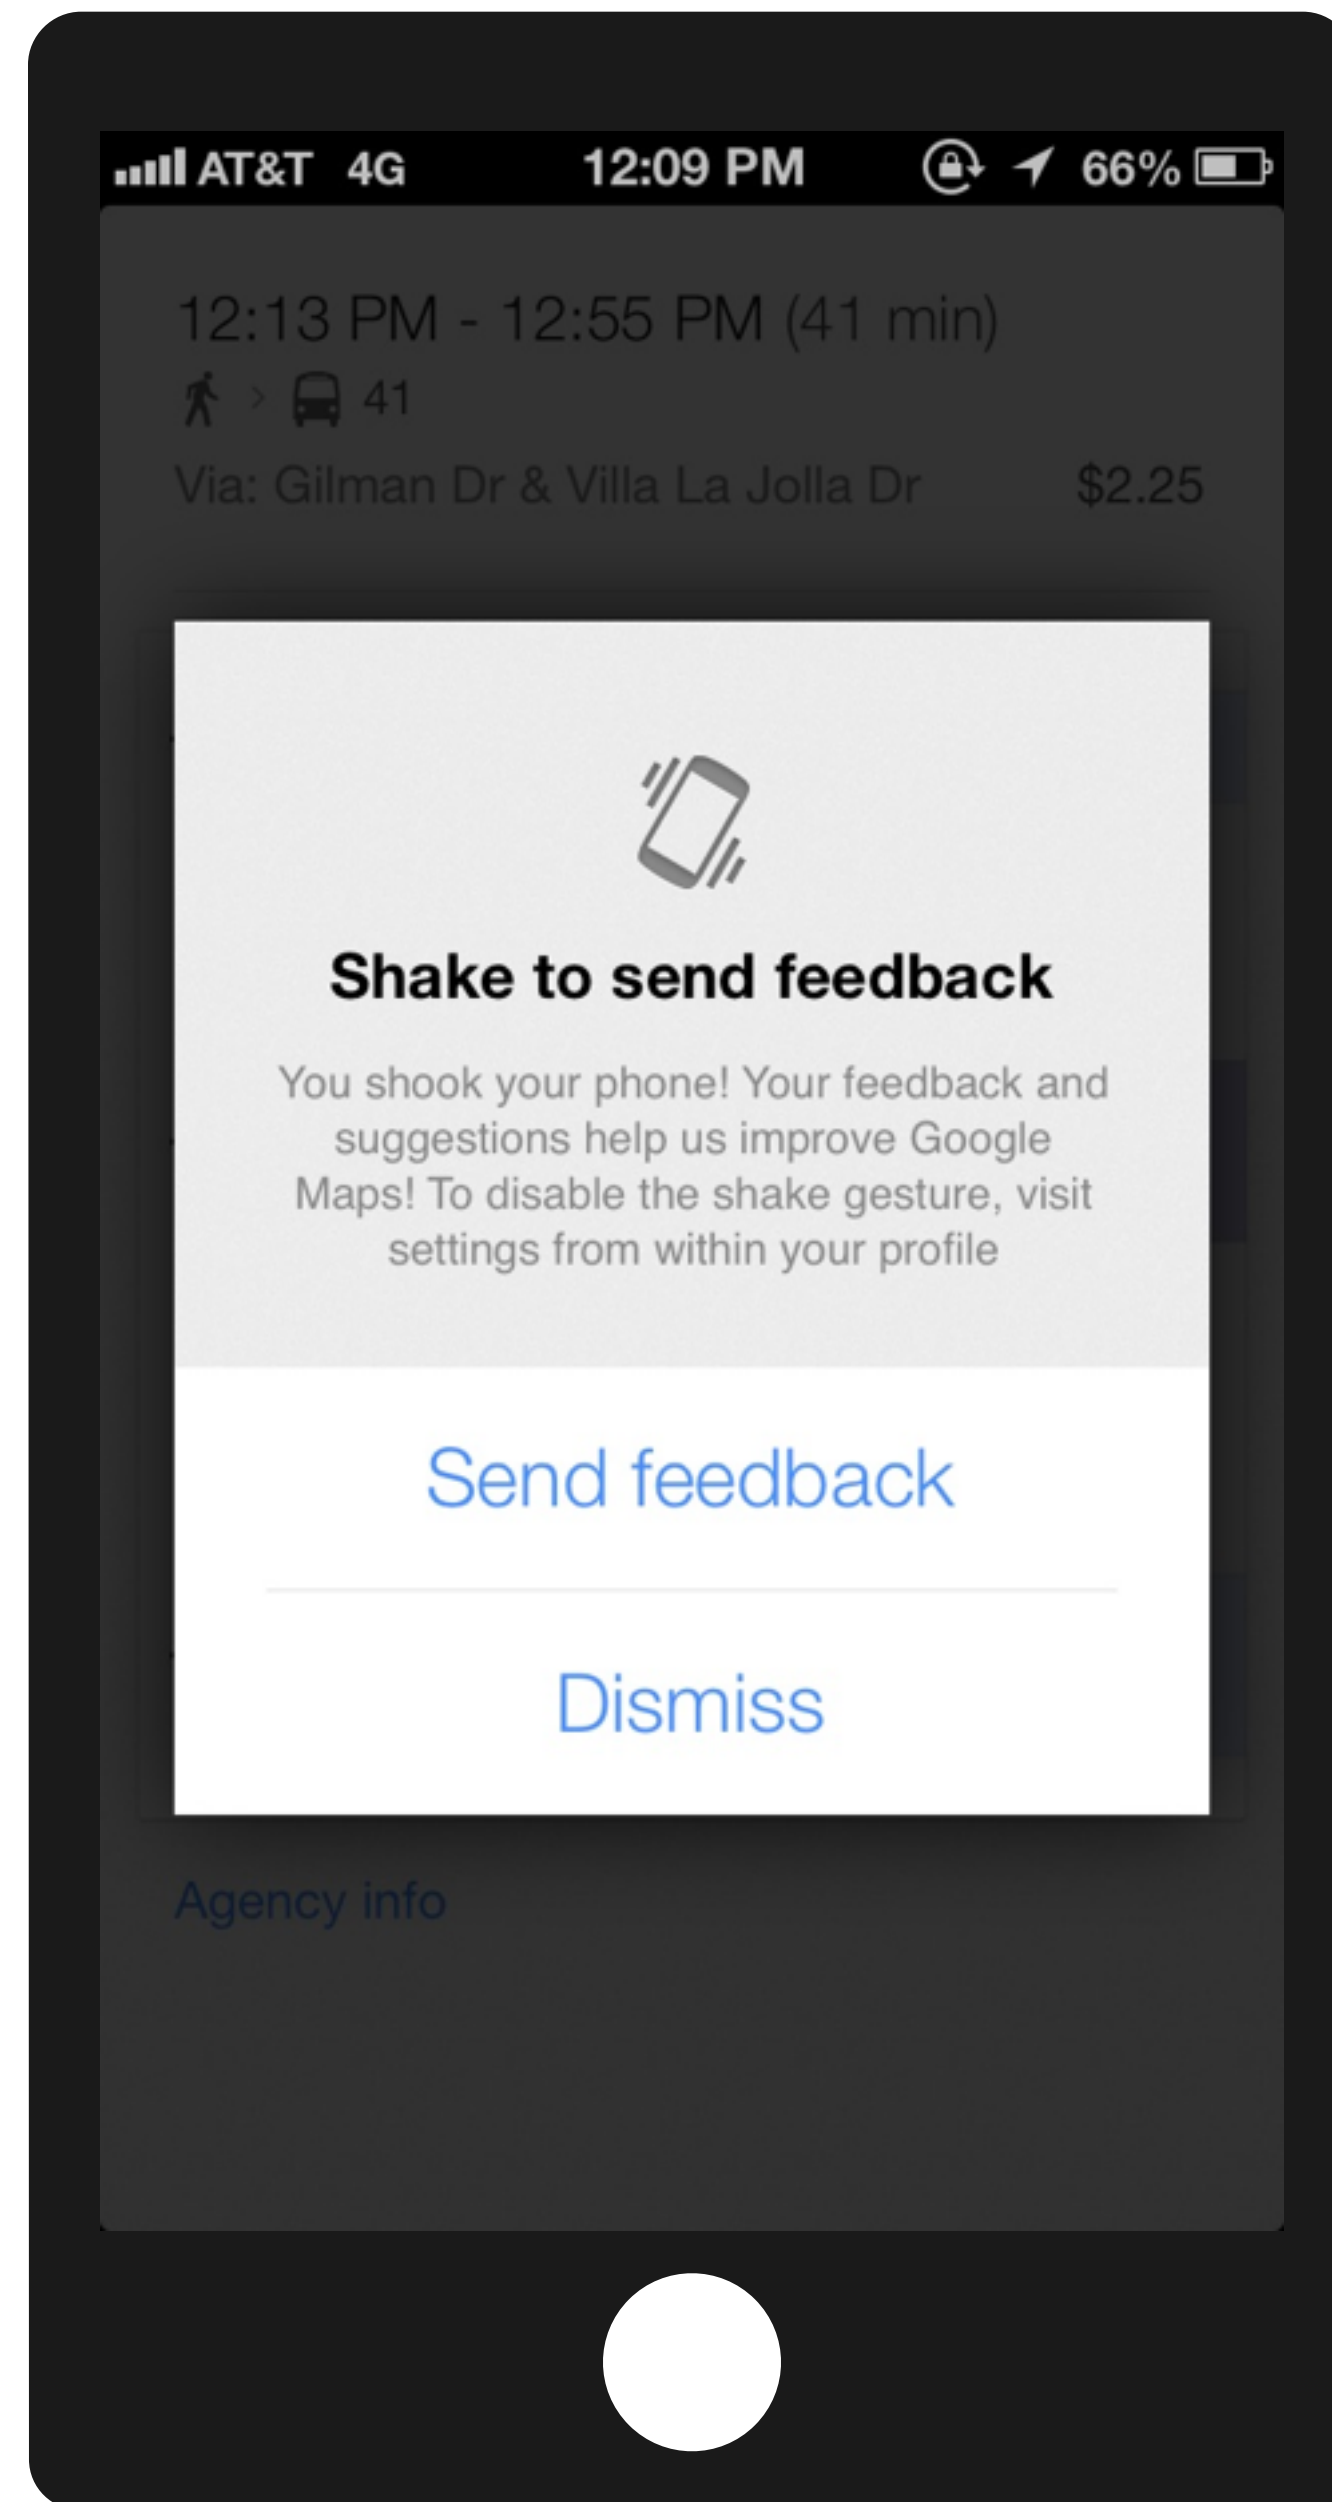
AT&T 4G 12:09 PM 66%

12:13 PM - 12:55 PM (41 min)

41

Via: Gilman Dr & Villa La Jolla Dr $2.25

Shake to send feedback

You shook your phone! Your feedback and suggestions help us improve Google Maps! To disable the shake gesture, visit settings from within your profile

Send feedback

Dismiss

Agency info